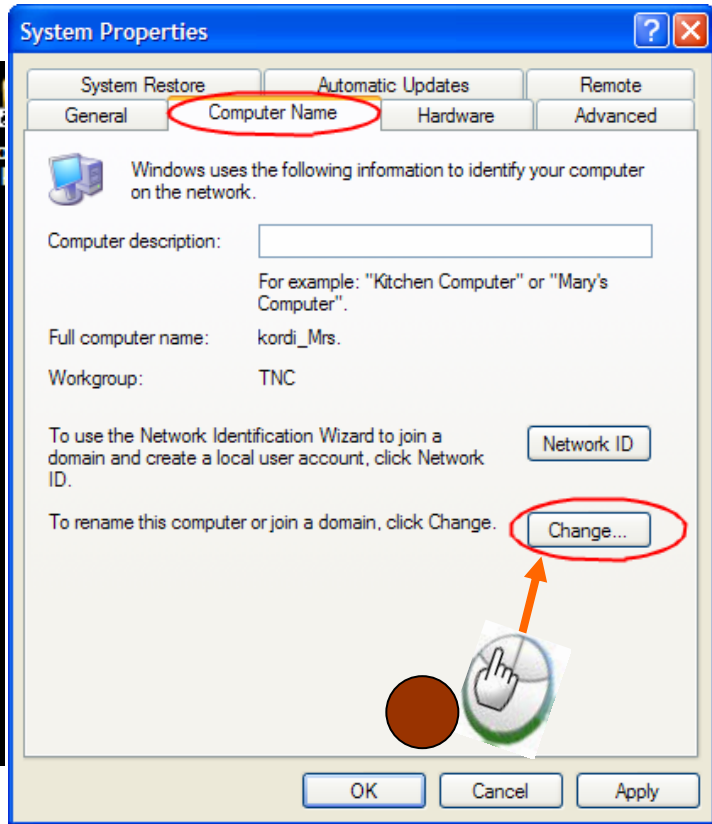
System Properties

System Restore | Automatic Updates | Remote
General | Computer Name | Hardware | Advanced

Windows uses the following information to identify your computer on the network.

Computer description:

For example: "Kitchen Computer" or "Mary's Computer".

Full computer name: kordi_Mrs.

Workgroup: TNC

To use the Network Identification Wizard to join a domain and create a local user account, click Network ID.

Network ID

To rename this computer or join a domain, click Change.

Change...

OK | Cancel | Apply